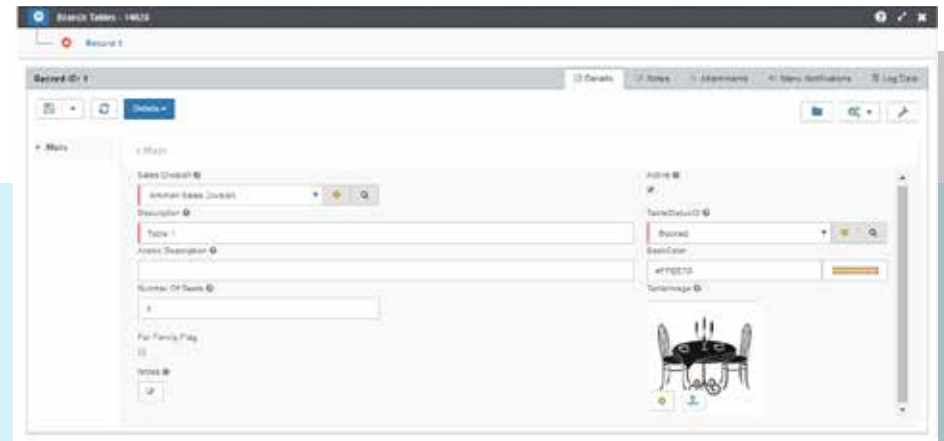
Branch Tables - 14628

Record 1

Record ID: 1

Details
Notes
Attachments
Menu Notifications
Log Data

Details

Main

Main

Sales Division
Amman Sales Division

Active

Description
Table 1

TableStatusID
Booked

Arabic Description

BackColor
#FFDE70

Number Of Seats
1

TableImage

For Family Flag

Notes